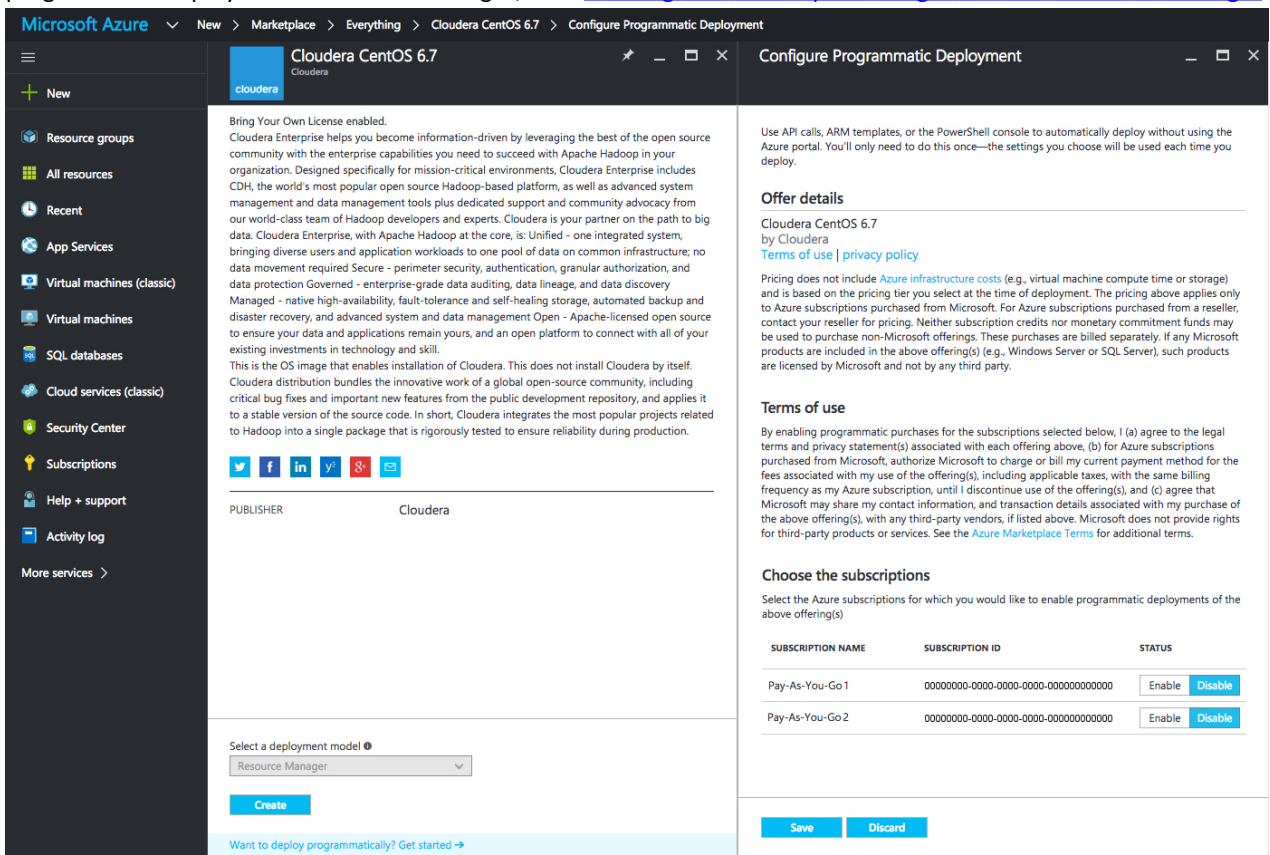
Microsoft Azure New > Marketplace > Everything > Cloudera CentOS 6.7 > Configure Programmatic Deployment

New
Resource groups
All resources
Recent
App Services
Virtual machines (classic)
Virtual machines
SQL databases
Cloud services (classic)
Security Center
Subscriptions
Help + support
Activity log
More services >

cloudera
Cloudera CentOS 6.7
Cloudera

Bring Your Own License enabled.
Cloudera Enterprise helps you become information-driven by leveraging the best of the open source community with the enterprise capabilities you need to succeed with Apache Hadoop in your organization. Designed specifically for mission-critical environments, Cloudera Enterprise includes CDH, the world's most popular open source Hadoop-based platform, as well as advanced system management and data management tools plus dedicated support and community advocacy from our world-class team of Hadoop developers and experts. Cloudera is your partner on the path to big data. Cloudera Enterprise, with Apache Hadoop at the core, is: Unified - one integrated system, bringing diverse users and application workloads to one pool of data on common infrastructure; no data movement required Secure - perimeter security, authentication, granular authorization, and data protection Governed - enterprise-grade data auditing, data lineage, and data discovery Managed - native high-availability, fault-tolerance and self-healing storage, automated backup and disaster recovery, and advanced system and data management Open - Apache-licensed open source to ensure your data and applications remain yours, and an open platform to connect with all of your existing investments in technology and skill.
This is the OS image that enables installation of Cloudera. This does not install Cloudera by itself. Cloudera distribution bundles the innovative work of a global open-source community, including critical bug fixes and important new features from the public development repository, and applies it to a stable version of the source code. In short, Cloudera integrates the most popular projects related to Hadoop into a single package that is rigorously tested to ensure reliability during production.

PUBLISHER Cloudera

Select a deployment model
Resource Manager
Create
Want to deploy programmatically? Get started →

Configure Programmatic Deployment

Use API calls, ARM templates, or the PowerShell console to automatically deploy without using the Azure portal. You'll only need to do this once—the settings you choose will be used each time you deploy.

Offer details
Cloudera CentOS 6.7
by Cloudera
Terms of use | privacy policy

Pricing does not include Azure infrastructure costs (e.g., virtual machine compute time or storage) and is based on the pricing tier you select at the time of deployment. The pricing above applies only to Azure subscriptions purchased from Microsoft. For Azure subscriptions purchased from a reseller, contact your reseller for pricing. Neither subscription credits nor monetary commitment funds may be used to purchase non-Microsoft offerings. These purchases are billed separately. If any Microsoft products are included in the above offering(s) (e.g., Windows Server or SQL Server), such products are licensed by Microsoft and not by any third party.

Terms of use
By enabling programmatic purchases for the subscriptions selected below, I (a) agree to the legal terms and privacy statement(s) associated with each offering above, (b) for Azure subscriptions purchased from Microsoft, authorize Microsoft to charge or bill my current payment method for the fees associated with my use of the offering(s), including applicable taxes, with the same billing frequency as my Azure subscription, until I discontinue use of the offering(s), and (c) agree that Microsoft may share my contact information, and transaction details associated with my purchase of the above offering(s), with any third-party vendors, if listed above. Microsoft does not provide rights for third-party products or services. See the Azure Marketplace Terms for additional terms.

Choose the subscriptions
Select the Azure subscriptions for which you would like to enable programmatic deployments of the above offering(s)

| SUBSCRIPTION NAME | SUBSCRIPTION ID | STATUS |
|---|---|---|
| Pay-As-You-Go 1 | 00000000-0000-0000-0000-000000000000 | Enable Disable |
| Pay-As-You-Go 2 | 00000000-0000-0000-0000-000000000000 | Enable Disable |

Save Discard